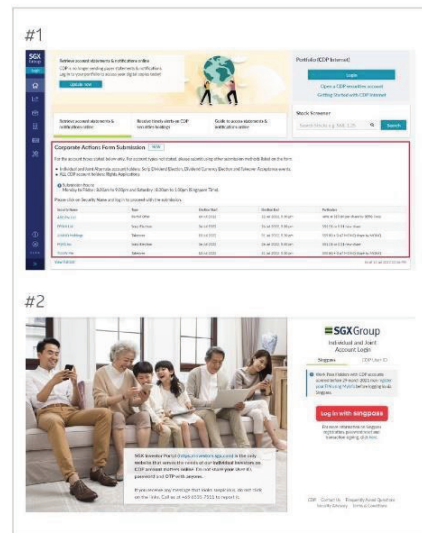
#1

SGX Group

Login

Retrieve account statements & notifications online

CDP is no longer sending paper statements & notifications

Update now

Portfolio (CDP Internet)

Login

Open a CDP securities account

Getting Started with CDP Internet

Retrieve account statements & notifications online

Review timely alerts on CDP securities holdings

Guide to access statements & notifications online

Stock Screener

Search

Corporate Actions Form Submission NEW

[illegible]

Submission Hours
Monday to Friday: 8:00am to 9:00pm and Saturday: 8:00am to 1:00pm (Singapore Time)

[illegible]

| Security Name | Type | Ex-Date/ Start | Closing Date | Particulars |
|---|---|---|---|---|
| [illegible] | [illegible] | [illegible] | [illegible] | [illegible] |
| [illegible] | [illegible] | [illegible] | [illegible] | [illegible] |
| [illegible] | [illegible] | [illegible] | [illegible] | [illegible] |
| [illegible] | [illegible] | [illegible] | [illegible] | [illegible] |
| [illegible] | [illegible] | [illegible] | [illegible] | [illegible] |

View more

#2

SGX Group

Individual and Joint Account Login

Singpass

CDP User ID

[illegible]

Log in with singpass

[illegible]

SGX Investor Portal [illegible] is the only website that serves the needs of our individual investors as CDP account holders online. Do not share your identity password and OTP with anyone.

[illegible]

CDP Contact Us Frequently Asked Questions Security Advisory Terms & Conditions